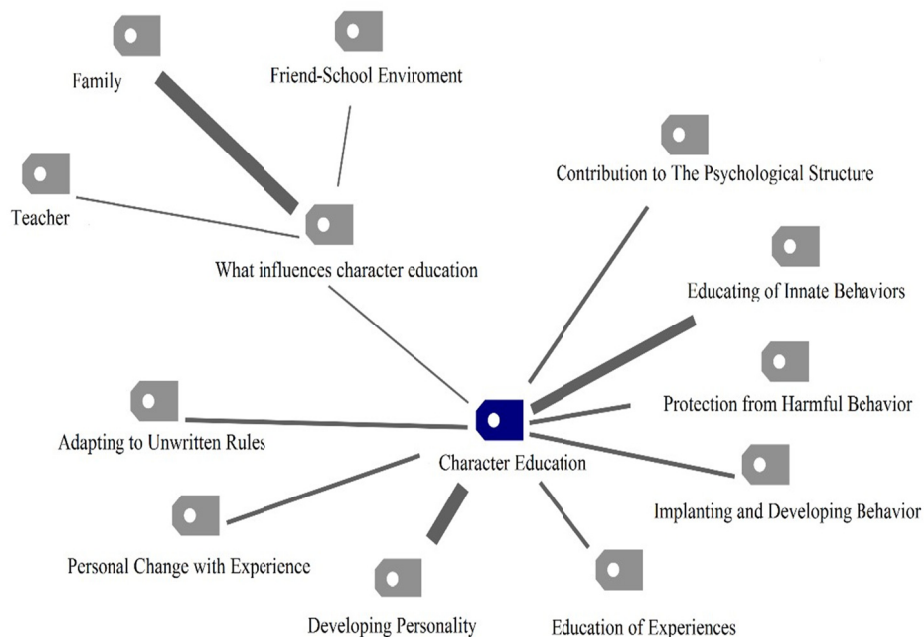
Family

Friend-School Enviroment

Teacher

What influences character education

Contribution to The Psychological Structure

Educating of Innate Behaviors

Protection from Harmful Behavior

Adapting to Unwritten Rules

Character Education

Implanting and Developing Behavior

Personal Change with Experience

Developing Personality

Education of Experiences